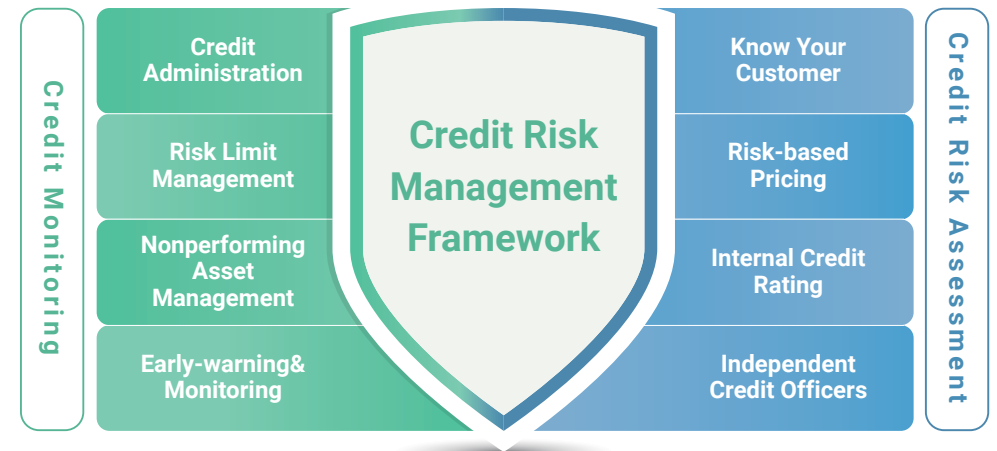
Credit Monitoring

Credit Administration

Risk Limit Management

Nonperforming Asset Management

Early-warning& Monitoring

Credit Risk Management Framework

Know Your Customer

Risk-based Pricing

Internal Credit Rating

Independent Credit Officers

Credit Risk Assessment